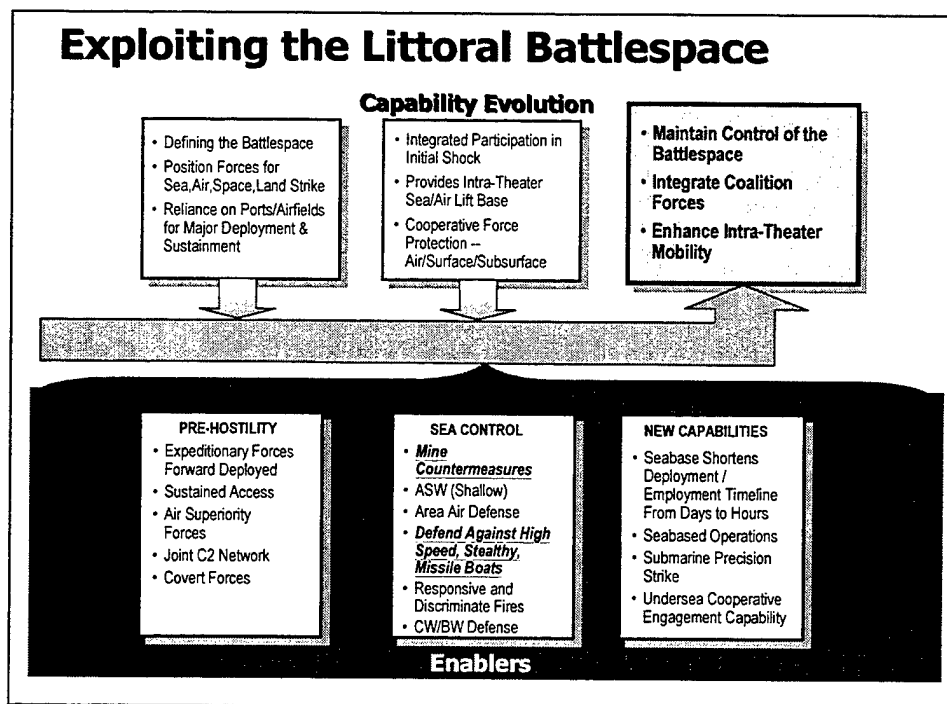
Exploiting the Littoral Battlespace

Capability Evolution

• Defining the Battlespace
• Position Forces for Sea,Air,Space,Land Strike
• Reliance on Ports/Airfields for Major Deployment & Sustainment

• Integrated Participation in Initial Shock
• Provides Intra-Theater Sea/Air Lift Base
• Cooperative Force Protection -- Air/Surface/Subsurface

• Maintain Control of the Battlespace
• Integrate Coalition Forces
• Enhance Intra-Theater Mobility

PRE-HOSTILITY
• Expeditionary Forces Forward Deployed
• Sustained Access
• Air Superiority Forces
• Joint C2 Network
• Covert Forces

SEA CONTROL
• Mine Countermeasures
• ASW (Shallow)
• Area Air Defense
• Defend Against High Speed, Stealthy, Missile Boats
• Responsive and Discriminate Fires
• CW/BW Defense

NEW CAPABILITIES
• Seabase Shortens Deployment / Employment Timeline From Days to Hours
• Seabased Operations
• Submarine Precision Strike
• Undersea Cooperative Engagement Capability

Enablers